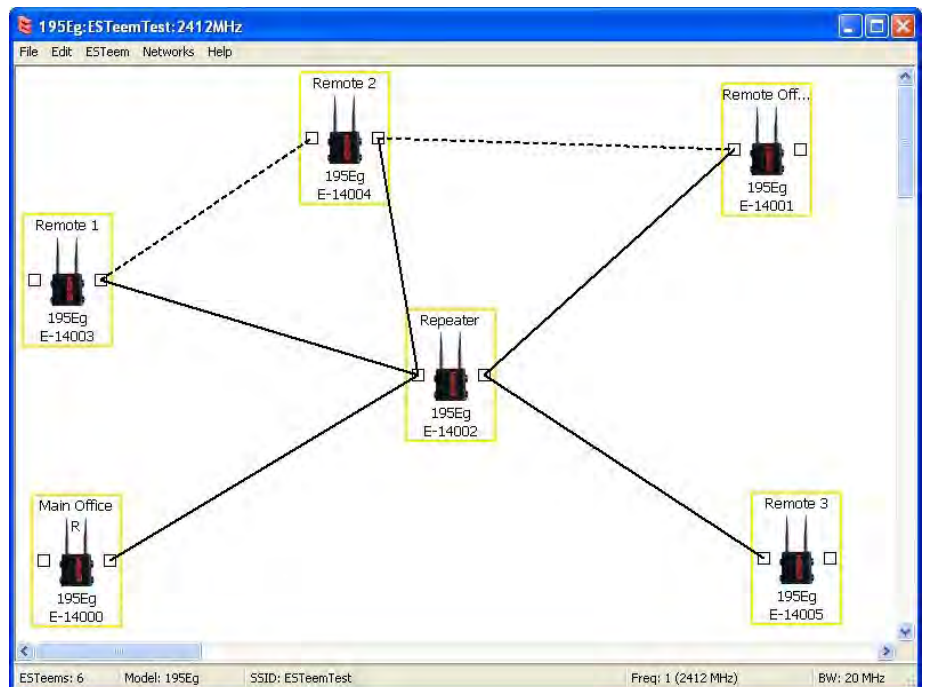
195Eg:ESTeemTest:2412MHz

File Edit ESTeem Networks Help

Remote 2
195Eg
E-14004

Remote Off...
195Eg
E-14001

Remote 1
195Eg
E-14003

Repeater
195Eg
E-14002

Main Office
R
195Eg
E-14000

Remote 3
195Eg
E-14005

ESTeems: 6 Model: 195Eg SSID: ESTeemTest Freq: 1 (2412 MHz) BW: 20 MHz